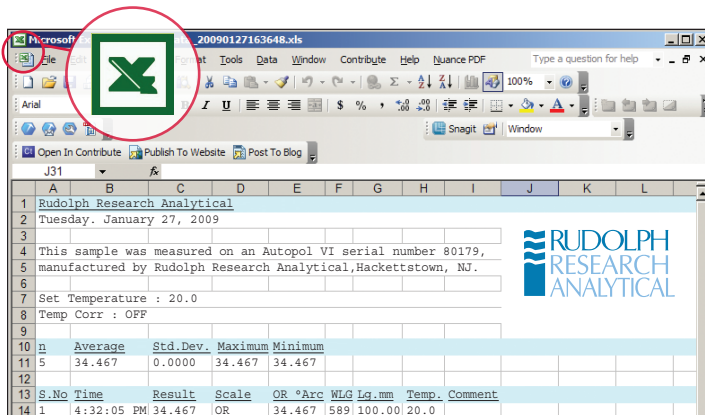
Microsoft _20090127163648.xls

File Edit Format Tools Data Window Contribute Help Nuance PDF

Type a question for help

100%

Arial

B I U $ % ,

Snagit Window

Open In Contribute Publish To Website Post To Blog

J31 fx

|  | A | B | C | D | E | F | G | H | I | J | K | L |
|---|---|---|---|---|---|---|---|---|---|---|---|---|
| 1 | Rudolph Research Analytical | | | | | | | | | | | |
| 2 | Tuesday. January 27, 2009 | | | | | | | | | | | |
| 3 | | | | | | | | | | | | |
| 4 | This sample was measured on an Autopol VI serial number 80179, | | | | | | | | | | | |
| 5 | manufactured by Rudolph Research Analytical,Hackettstown, NJ. | | | | | | | | | | | |
| 6 | | | | | | | | | | | | |
| 7 | Set Temperature : 20.0 | | | | | | | | | | | |
| 8 | Temp Corr : OFF | | | | | | | | | | | |
| 9 | | | | | | | | | | | | |
| 10 | n | Average | Std.Dev. | Maximum | Minimum | | | | | | | |
| 11 | 5 | 34.467 | 0.0000 | 34.467 | 34.467 | | | | | | | |
| 12 | | | | | | | | | | | | |
| 13 | S.No | Time | Result | Scale | OR °Arc | WLG | Lg.mm | Temp. | Comment | | | |
| 14 | 1 | 4:32:05 PM | 34.467 | OR | 34.467 | 589 | 100.00 | 20.0 | | | | |

RUDOLPH RESEARCH ANALYTICAL